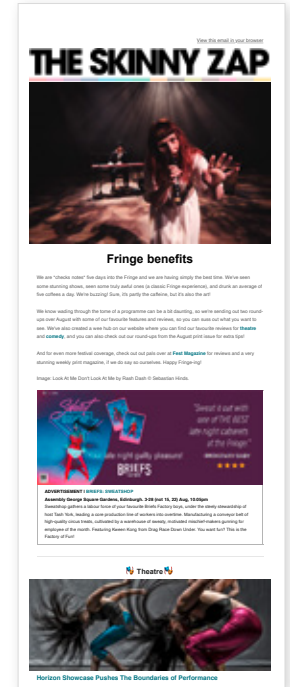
View this email in your browser

THE SKINNY ZAP

Fringe benefits

We are "checks notes" five days into the Fringe and we are having simply the best time. We've seen some stunning shows, seen some truly awful ones (a classic Fringe experience), and drunk an average of five coffees a day. We're buzzing! Sure, it's partly the caffeine, but it's also the art!

We know wading through the tome of a programme can be a bit daunting, so we're sending out two round-ups over August with some of our favourite features and reviews, so you can suss out what you want to see. We've also created a wee hub on our website where you can find our favourite reviews for theatre and comedy, and you can also check out our round-ups from the August print issue for extra tips!

And for even more festival coverage, check out our pals over at Fest Magazine for reviews and a very stunning weekly print magazine, if we do say so ourselves. Happy Fringe-ing!

Image: Look At Me Don't Look At Me by Rash Dash © Sebastian Hinds

"Sweat it out with one of the BEST late-night cabarets at the Fringe!"

BRIEFS

★★★★

ADVERTISEMENT | BRIEFS: SWEATSHOP
Assembly George Square Gardens, Edinburgh, 3-26 (not 15, 22) Aug, 10:05pm
Sweatshop gathers a labour force of your favourite Briefs Factory boys, under the steely stewardship of host Tash York, leading a core production line of workers into overtime. Manufacturing a conveyor belt of high-quality circus treats, cultivated by a warehouse of sweaty, motivated mischief-makers gunning for employee of the month. Featuring Kween Kong from Drag Race Down Under. You want fun? This is the Factory of Fun!

Theatre

Horizon Showcase Pushes The Boundaries of Performance